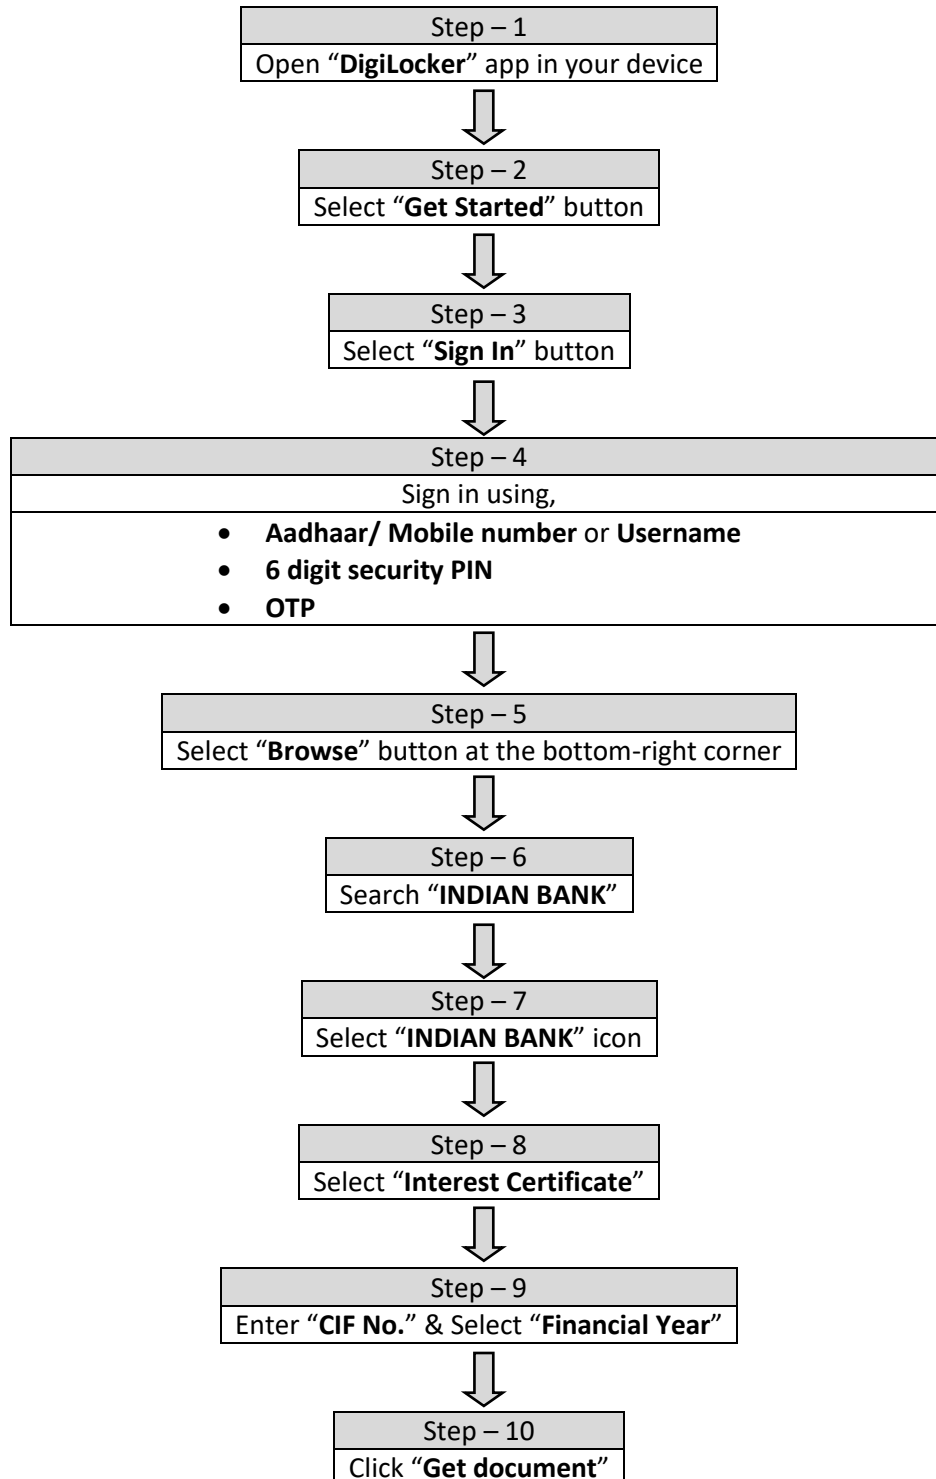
Step – 1
Open "DigiLocker" app in your device

Step – 2
Select "Get Started" button

Step – 3
Select "Sign In" button

Step – 4
Sign in using,
- Aadhaar/ Mobile number or Username
- 6 digit security PIN
- OTP

Step – 5
Select "Browse" button at the bottom-right corner

Step – 6
Search "INDIAN BANK"

Step – 7
Select "INDIAN BANK" icon

Step – 8
Select "Interest Certificate"

Step – 9
Enter "CIF No." & Select "Financial Year"

Step – 10
Click "Get document"